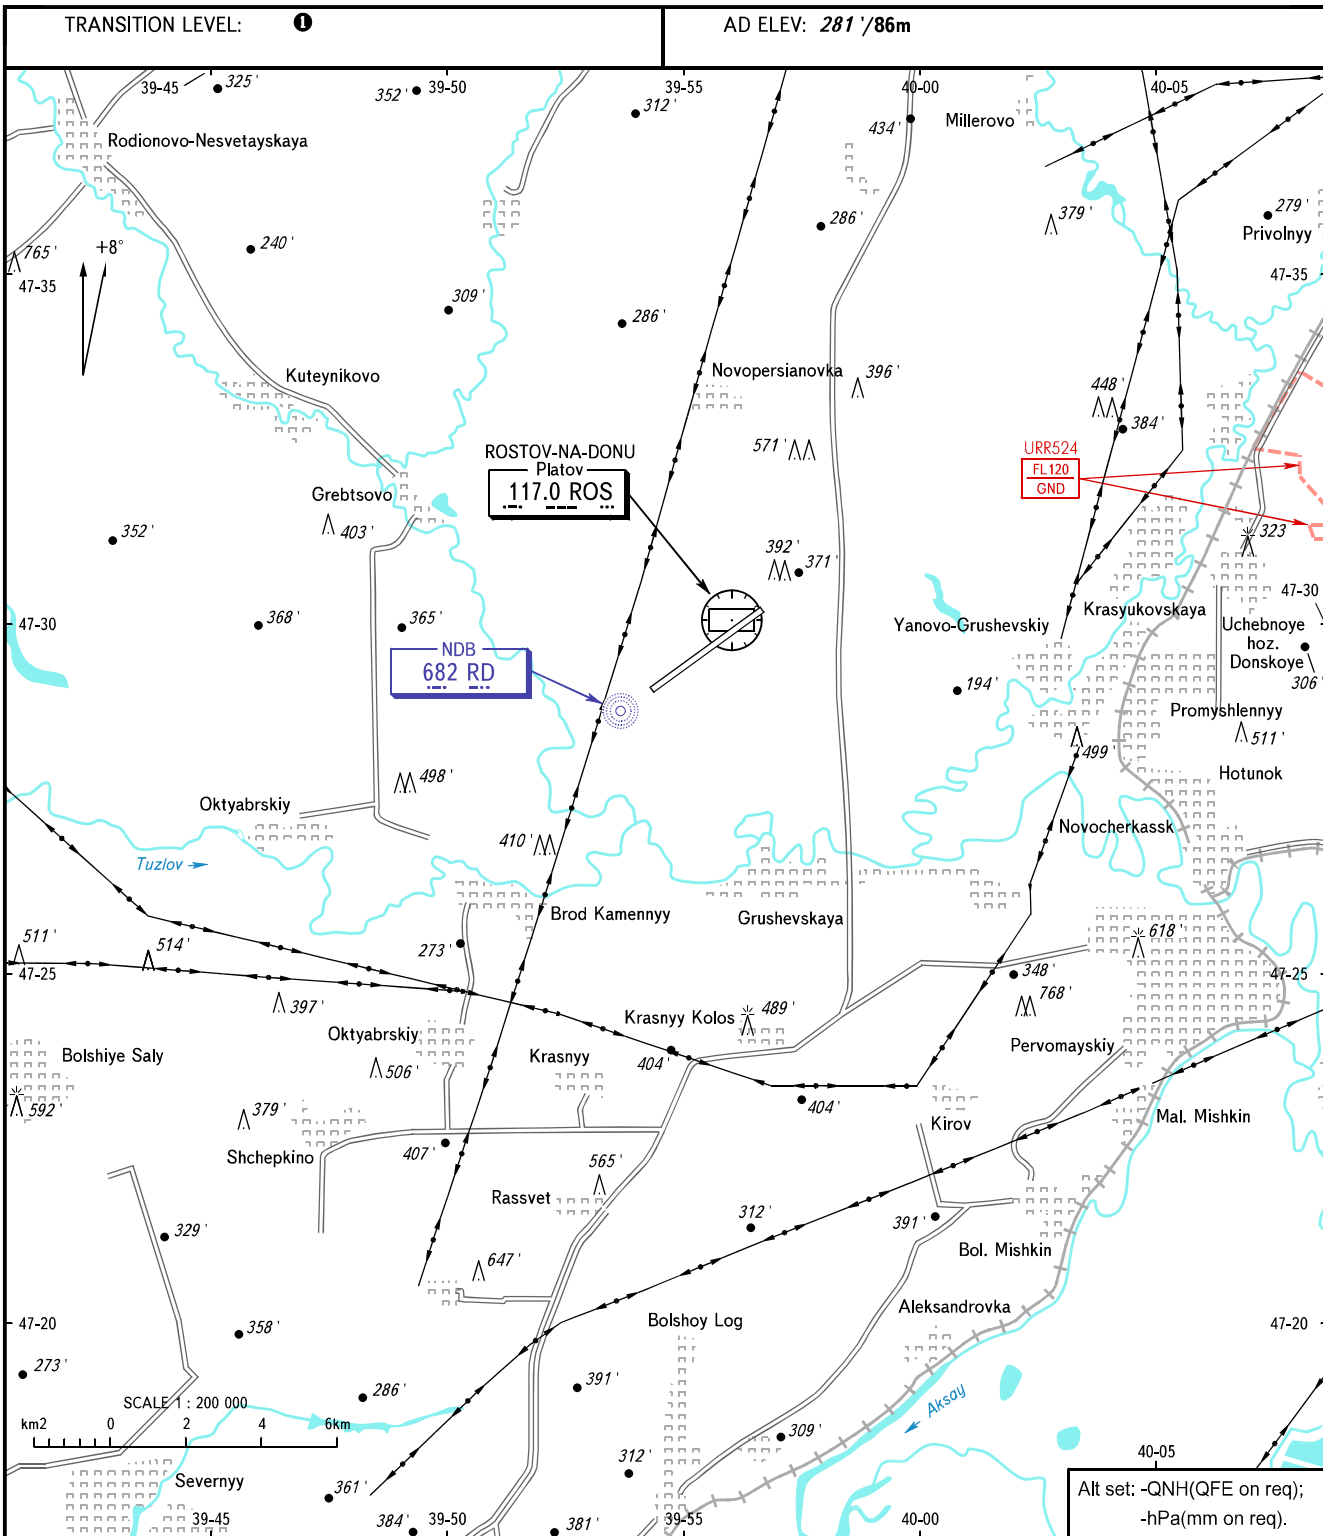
TRANSITION LEVEL: ❶

AD ELEV: 281 '/86m

39-45 325 ' 352 ' 39-50 39-55 312 ' 40-00 Millerovo 434 ' 40-05

Rodionovo-Nesvetayskaya

765 ' +8° 240 ' 286 ' 379 ' 279 ' Privolnyy

47-35 309 ' 286 ' 47-35

Kuteynikovo Novopersianovka 396 '

448 ' 384 '

571 '

URR524
FL120
GND

ROSTOV-NA-DONU
Platov
117.0 ROS

Grebtsovo 403 '

352 ' 392 ' 371 ' 323

47-30 368 ' 365 ' Yanovo-Grushevskiy Krasyukovskaya Uchebnoye hoz. Donskoye 47-30

NDB
682 RD

194 ' 306 '

Promyshlennyy

511 '

499 '

Hotunok

498 '

Oktyabrskiy

Novocherkassk

Tuzlov

410 '

Brod Kamennyy Grushevskaya

511 ' 514 ' 273 ' 618 '

47-25 348 ' 47-25

397 ' Krasnyy Kolos 489 ' 768 '

Oktyabrskiy

Bolshiye Saly Krasnyy 404 ' Pervomayskiy

506 ' 404 '

592 ' 379 ' Kirov Mal. Mishkin

Shchepkino 407 '

565 '

Rassvet 312 '

329 ' 391 '

Bol. Mishkin

647 '

Aleksandrovka

47-20 358 ' Bolshoy Log 47-20

273 '

SCALE 1 : 200 000 286 ' 391 '

km2 0 2 4 6km Aksay

309 '

312 ' 40-05

Severnyy

361 '

39-45 384 ' 39-50 381 ' 39-55 40-00

Alt set: -QNH(QFE on req);
-hPa(mm on req).